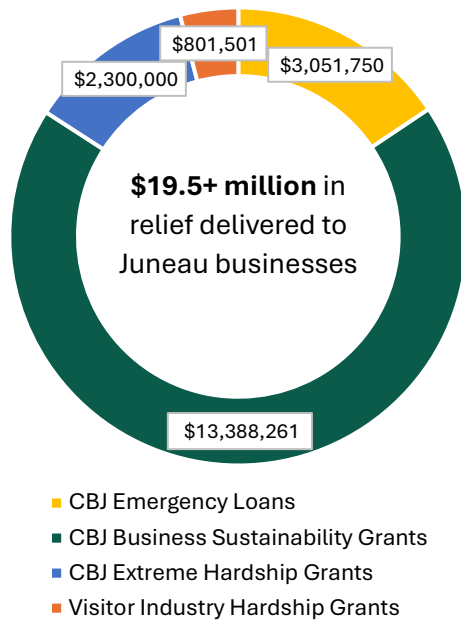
$801,501

$2,300,000

$3,051,750

**$19.5+ million** in relief delivered to Juneau businesses

$13,388,261

CBJ Emergency Loans
CBJ Business Sustainability Grants
CBJ Extreme Hardship Grants
Visitor Industry Hardship Grants